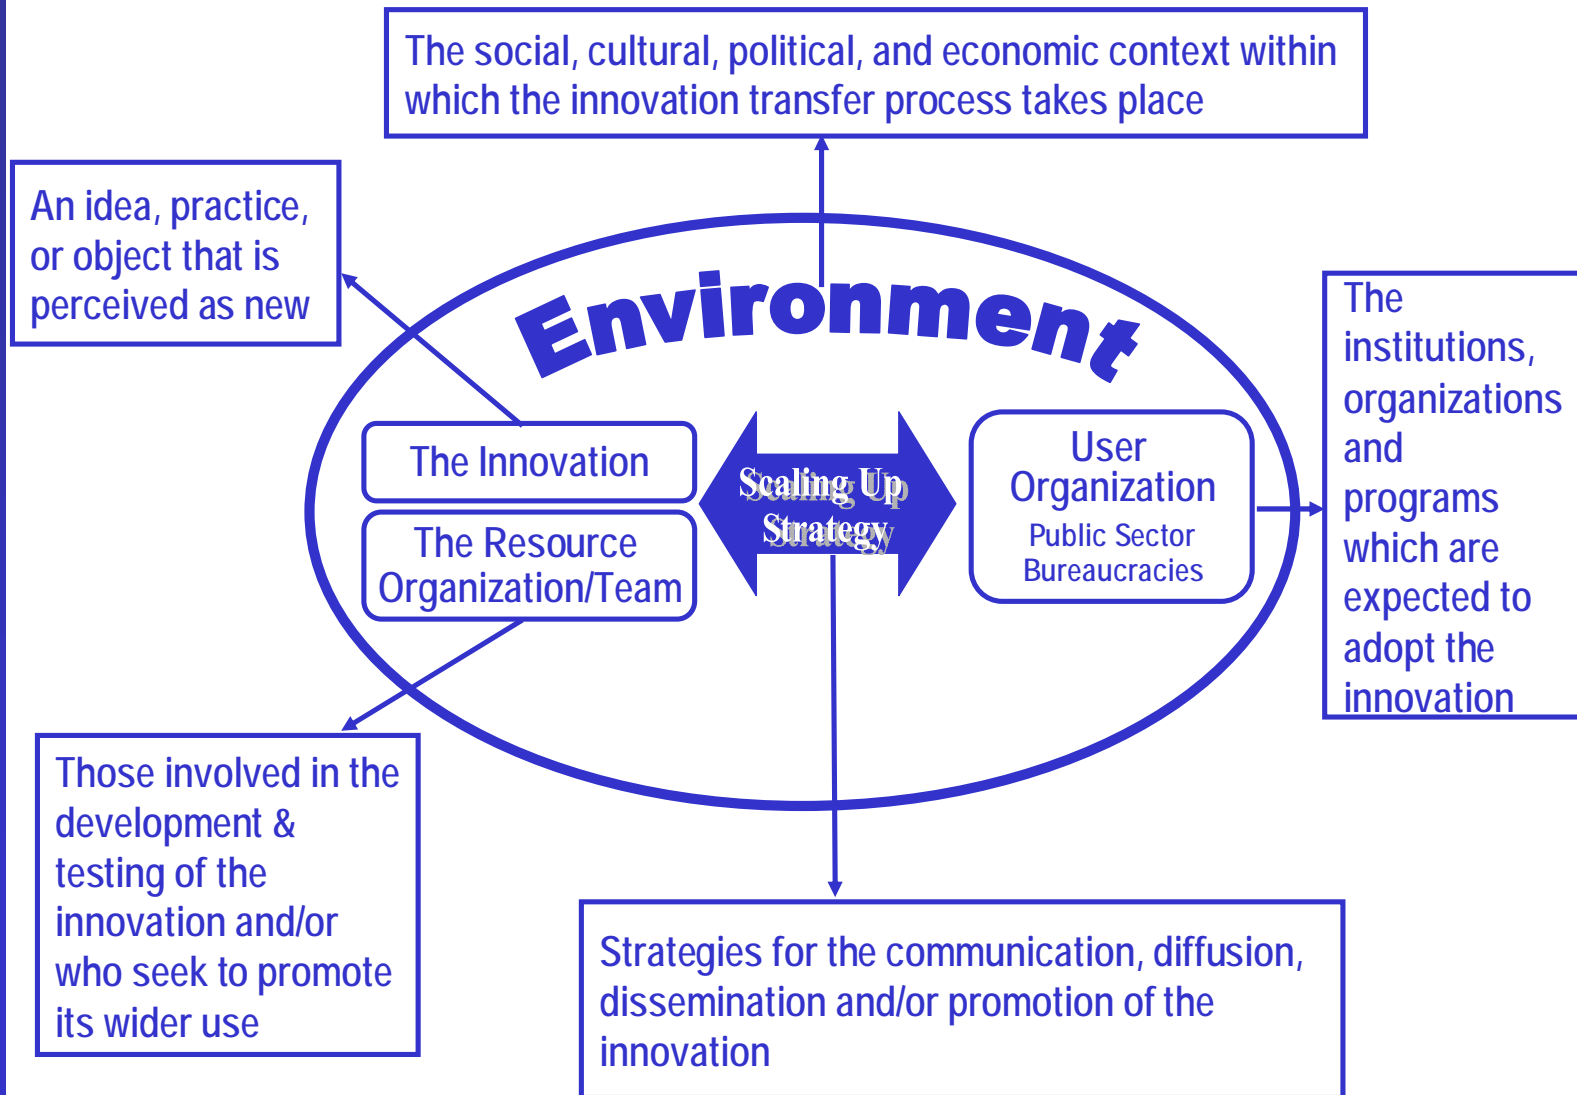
The social, cultural, political, and economic context within which the innovation transfer process takes place

An idea, practice, or object that is perceived as new

Environment

The Innovation

The Resource Organization/Team

Scaling Up Strategy

User Organization
Public Sector Bureaucracies

The institutions, organizations and programs which are expected to adopt the innovation

Those involved in the development & testing of the innovation and/or who seek to promote its wider use

Strategies for the communication, diffusion, dissemination and/or promotion of the innovation